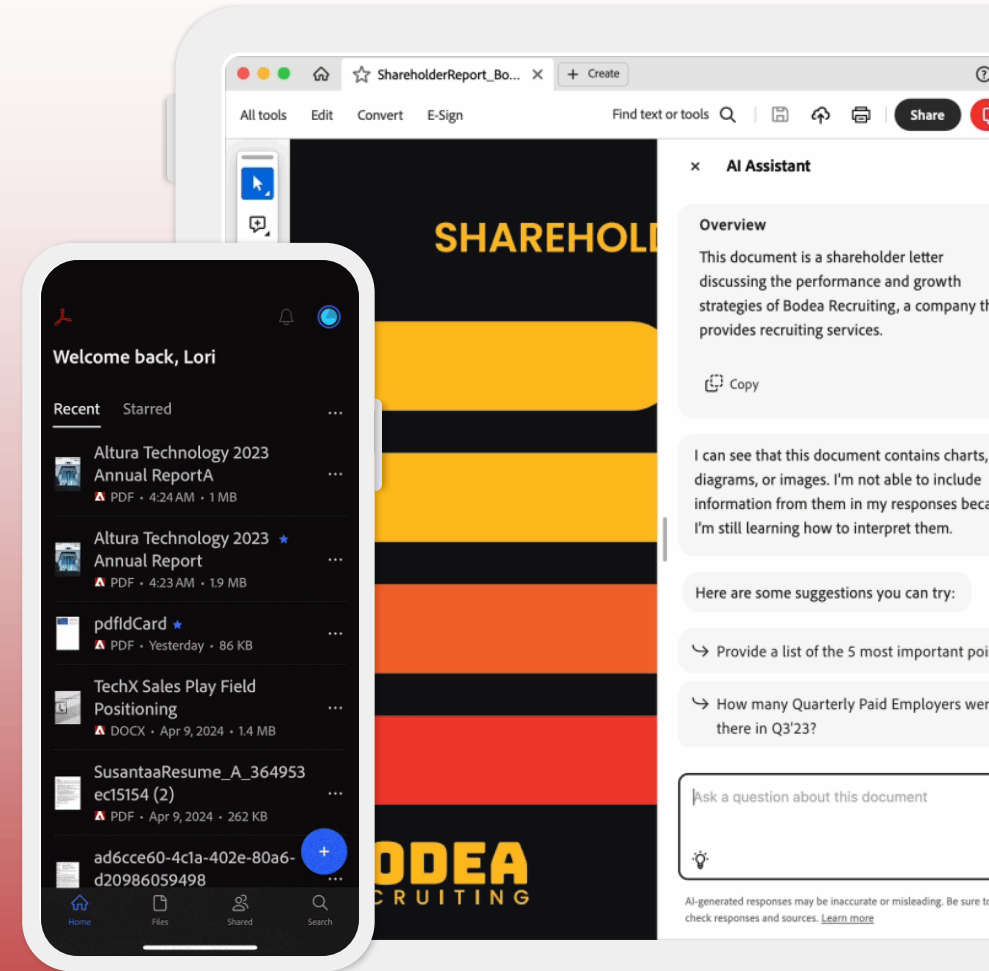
ShareholderReport_Bo... × + Create

All tools Edit Convert E-Sign Find text or tools Share

SHAREHOLD

ODEA
CRUITING

× AI Assistant

Overview

This document is a shareholder letter discussing the performance and growth strategies of Bodea Recruiting, a company th provides recruiting services.

Copy

I can see that this document contains charts, diagrams, or images. I'm not able to include information from them in my responses beca I'm still learning how to interpret them.

Here are some suggestions you can try:

Provide a list of the 5 most important poi

How many Quarterly Paid Employers wer there in Q3'23?

Ask a question about this document

AI-generated responses may be inaccurate or misleading. Be sure to check responses and sources. Learn more

Welcome back, Lori

Recent Starred ...

Altura Technology 2023 Annual ReportA
PDF • 4:24 AM • 1 MB

Altura Technology 2023 Annual Report
PDF • 4:23 AM • 1.9 MB

pdfIdCard
PDF • Yesterday • 86 KB

TechX Sales Play Field Positioning
DOCX • Apr 9, 2024 • 1.4 MB

SusantaaResume_A_364953ec15154 (2)
PDF • Apr 9, 2024 • 262 KB

ad6cce60-4c1a-402e-80a6-d20986059498

Home Files Shared Search